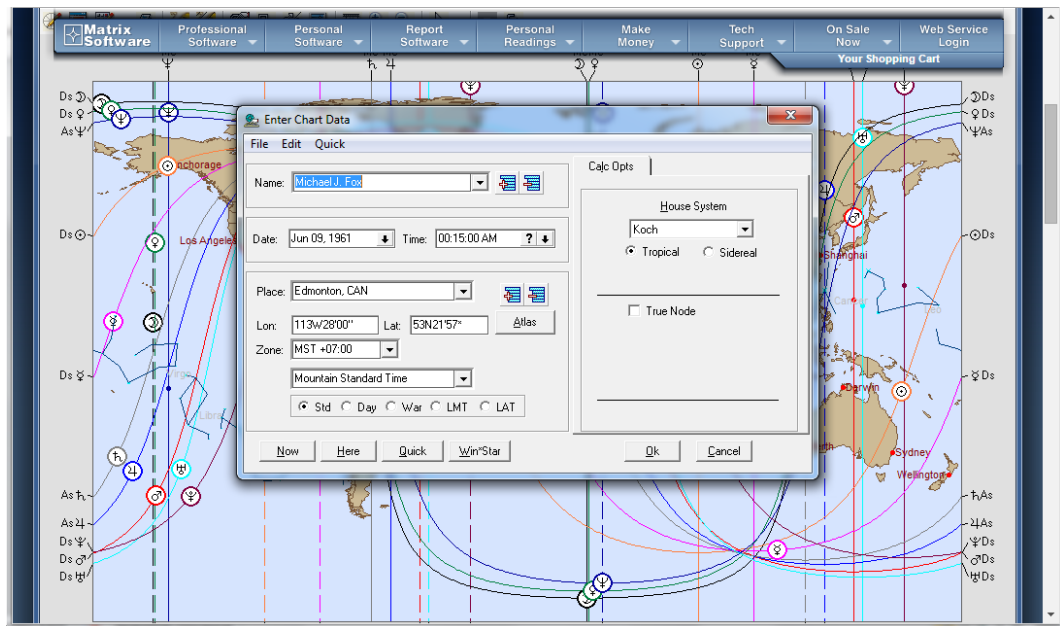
Matrix Software

Professional Software

Personal Software

Report Software

Personal Readings

Make Money

Tech Support

On Sale Now

Web Service Login

Your Shopping Cart

Ds ☽
Ds ♀
As ♆
Ds ☉
Ds ☿
As ♄
As ♃
Ds ♇
Ds ♂
Ds ♅

☽ Ds
♀ Ds
♆ As
☉ Ds
☿ Ds
♄ As
♃ As
♇ Ds
♂ Ds
♅ Ds

Anchorage
Los Angeles
Shanghai
Darwin
Sydney
Wellington

Enter Chart Data

File Edit Quick

Name: Michael J. Fox

Date: Jun 09, 1961 Time: 00:15:00 AM

Place: Edmonton, CAN

Lon: 113W28'00" Lat: 53N21'57" Atlas

Zone: MST +07:00

Mountain Standard Time

Std Day War LMT LAT

Now Here Quick Win*Star

Calc Opts

House System

Koch

Tropical Sidereal

True Node

Ok Cancel